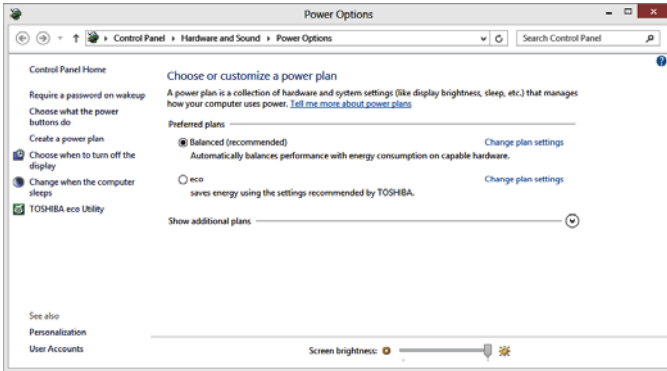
Power Options

Control Panel ▸ Hardware and Sound ▸ Power Options

Search Control Panel

Control Panel Home

Require a password on wakeup

Choose what the power buttons do

Create a power plan

Choose when to turn off the display

Change when the computer sleeps

TOSHIBA eco Utility

Choose or customize a power plan

A power plan is a collection of hardware and system settings (like display brightness, sleep, etc.) that manages how your computer uses power. Tell me more about power plans

Preferred plans

Balanced (recommended)

Change plan settings

Automatically balances performance with energy consumption on capable hardware.

eco

Change plan settings

saves energy using the settings recommended by TOSHIBA.

Show additional plans

See also

Personalization

User Accounts

Screen brightness: